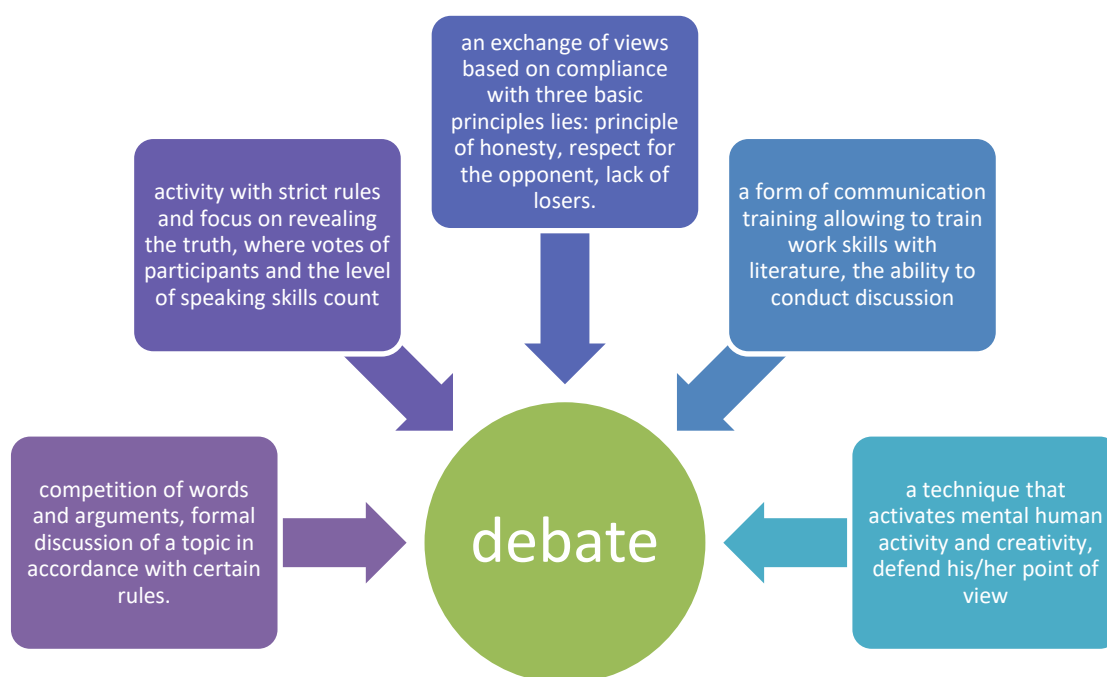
an exchange of views based on compliance with three basic principles lies: principle of honesty, respect for the opponent, lack of losers.

activity with strict rules and focus on revealing the truth, where votes of participants and the level of speaking skills count

a form of communication training allowing to train work skills with literature, the ability to conduct discussion

competition of words and arguments, formal discussion of a topic in accordance with certain rules.

debate

a technique that activates mental human activity and creativity, defend his/her point of view